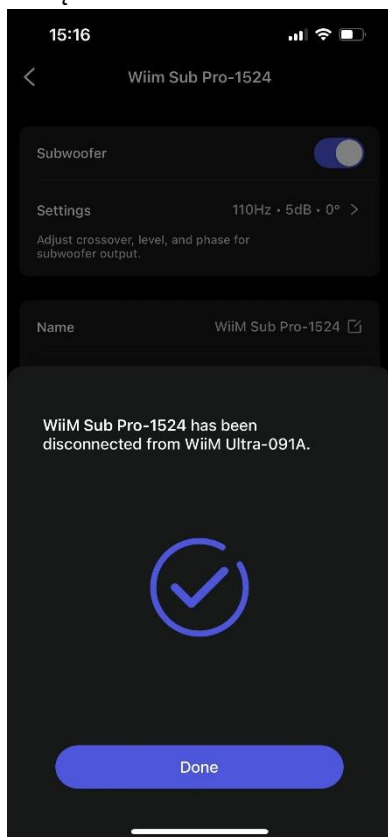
15:16

Wiim Sub Pro-1524

Subwoofer

Settings

110Hz · 5dB · 0° >

Adjust crossover, level, and phase for subwoofer output.

Name

WiiM Sub Pro-1524

WiiM Sub Pro-1524 has been disconnected from WiiM Ultra-091A.

Done